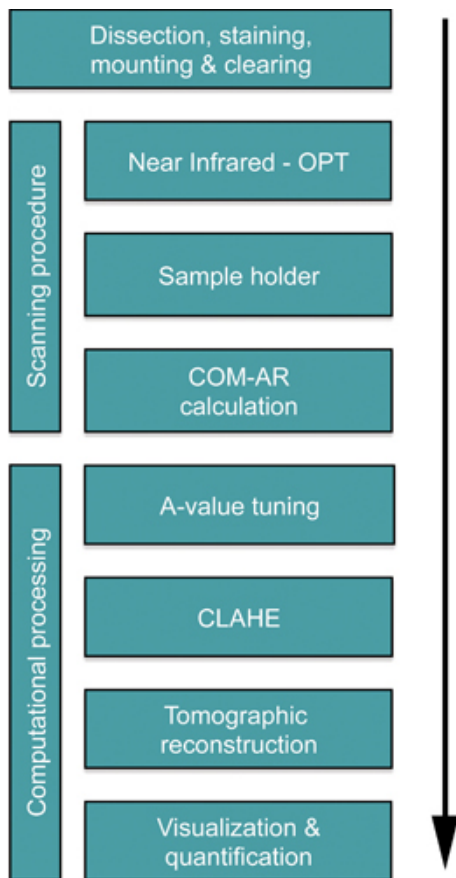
Dissection, staining, mounting & clearing

Scanning procedure

Near Infrared - OPT

Sample holder

COM-AR calculation

Computational processing

A-value tuning

CLAHE

Tomographic reconstruction

Visualization & quantification